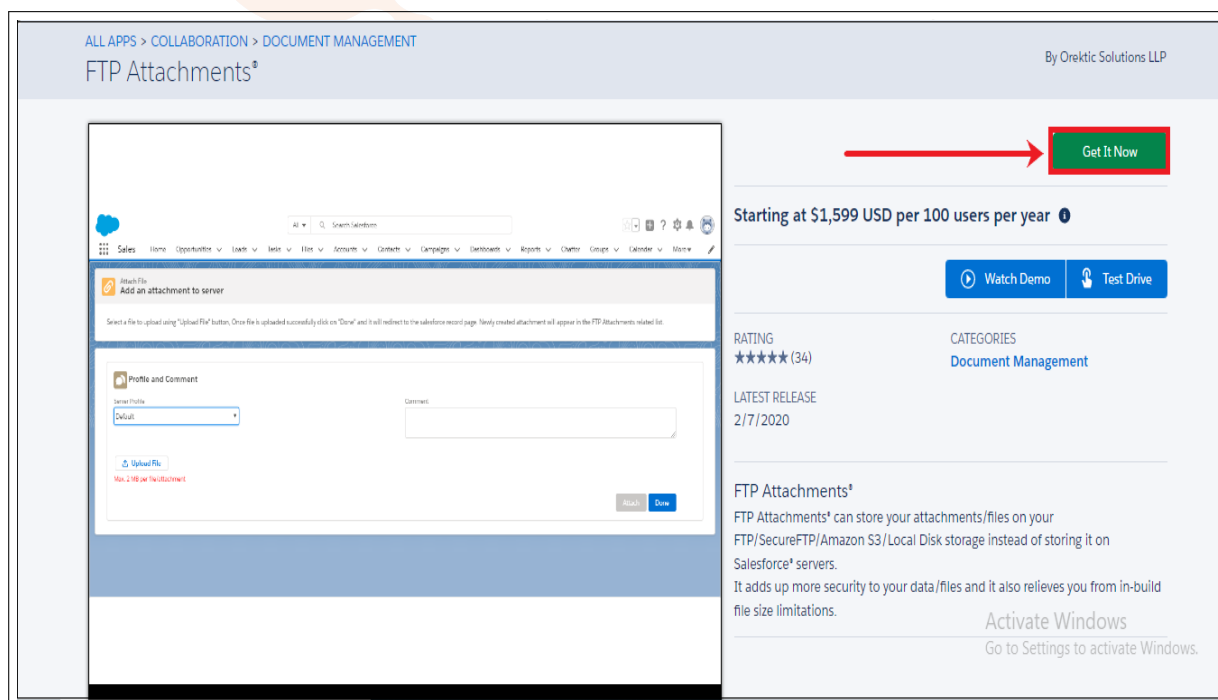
ALL APPS > COLLABORATION > DOCUMENT MANAGEMENT

FTP Attachments®

By Orektic Solutions LLP

All ▾ Search Salesforce

Sales Home Opportunities Leads Tasks Files Accounts Contacts Campaigns Dashboards Reports Chatter Groups Calendar More

Attach File
Add an attachment to server

Select a file to upload using "Upload File" button, Once file is uploaded successfully click on "Done" and it will redirect to the salesforce record page. Newly created attachment will appear in the FTP Attachments related list.

Profile and Comment

Server Profile
Default

Comment

Upload File

Max. 2 MB per file/attachment

Attach Done

Get It Now

Starting at $1,599 USD per 100 users per year

Watch Demo

Test Drive

RATING
★★★★★ (34)

CATEGORIES
Document Management

LATEST RELEASE
2/7/2020

FTP Attachments®

FTP Attachments® can store your attachments/files on your FTP/SecureFTP/Amazon S3/Local Disk storage instead of storing it on Salesforce® servers.
It adds up more security to your data/files and it also relieves you from in-build file size limitations.

Activate Windows
Go to Settings to activate Windows.